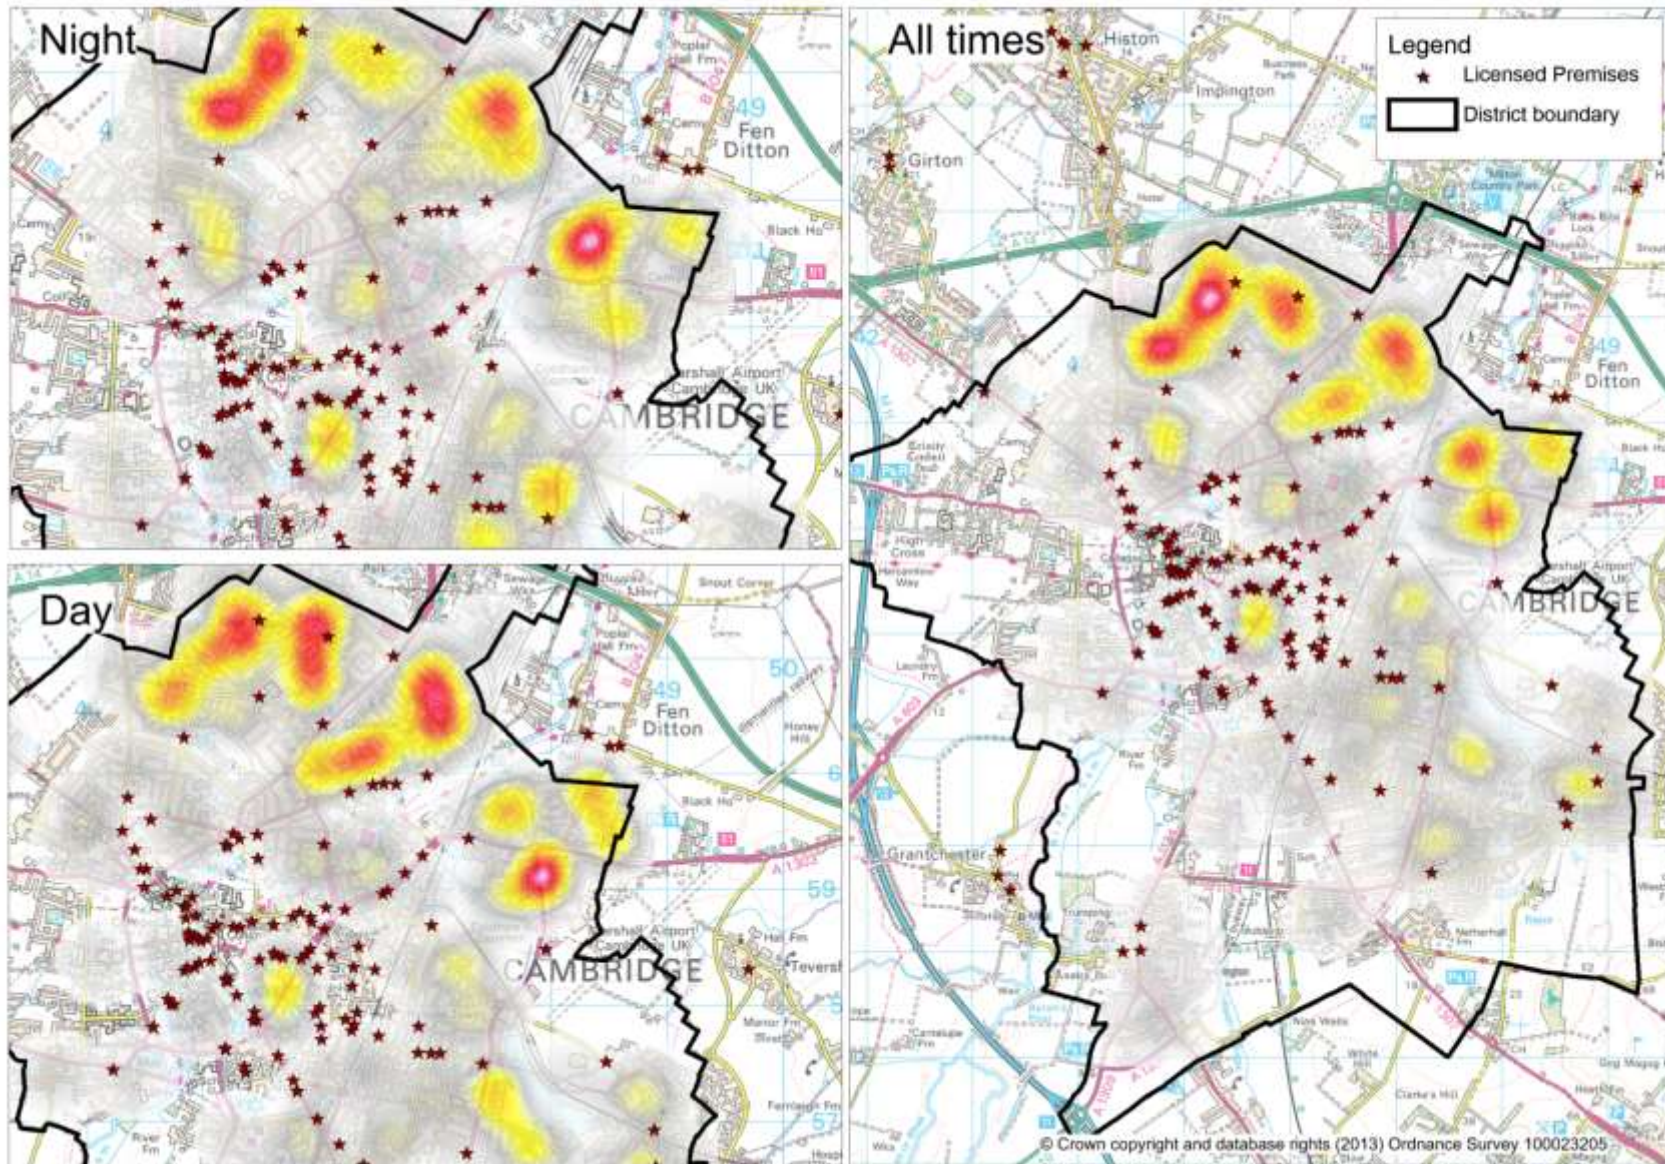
Night

Fen Ditton

Black Ho

Marshall Airport Cambridge UK

CAMBRIDGE

Day

Fen Ditton

Snout Corner

Black Ho

Marshall Airport Cambridge UK

CAMBRIDGE

Teversham

All times

Histon

Impington

Girton

Fen Ditton

Marshall Airport Cambridge UK

CAMBRIDGE

Grantchester

Legend

Licensed Premises

District boundary

© Crown copyright and database rights (2013) Ordnance Survey 100023205